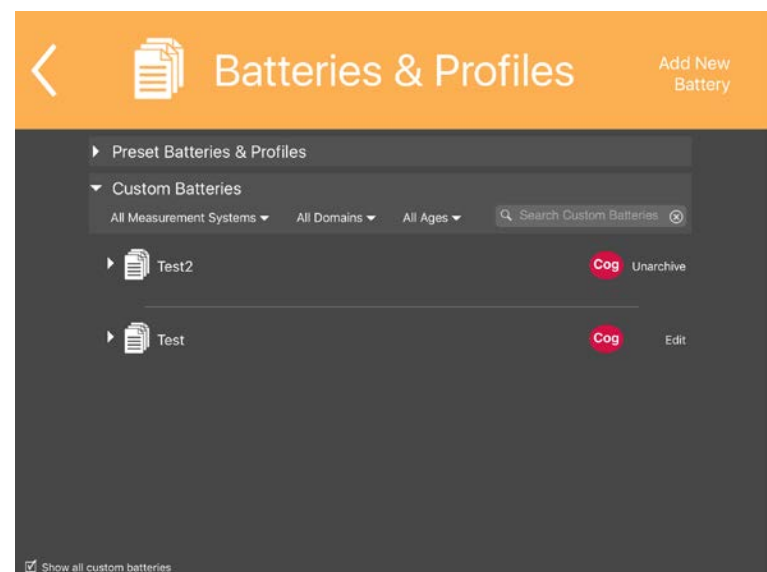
Batteries & Profiles

Add New Battery

Preset Batteries & Profiles

Custom Batteries

All Measurement Systems

All Domains

All Ages

Search Custom Batteries

Test2

Cog

Unarchive

Test

Cog

Edit

Show all custom batteries